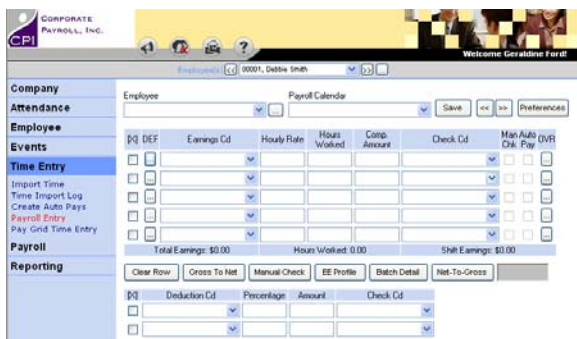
CPI CORPORATE PAYROLL, INC.

?

Welcome Geraldine Ford!

Employee(s): 00001, Debbie Smith

Company
Attendance
Employee
Events
Time Entry
Import Time
Time Import Log
Create Auto Pays
Payroll Entry
Pay Grid Time Entry
Payroll
Reporting

Employee

Payroll Calendar

Save

<<

>>

Preferences

| DEF | Earnings Cd | Hourly Rate | Hours Worked | Comp. Amount | Check Cd | Man Chk | Auto Pay | OVR |
|---|---|---|---|---|---|---|---|---|
| | | | | | | | | |
| | | | | | | | | |
| | | | | | | | | |
| | | | | | | | | |
| | | | | | | | | |

Total Earnings: $0.00

Hours Worked: 0.00

Shift Earnings: $0.00

Clear Row

Gross To Net

Manual Check

EE Profile

Batch Detail

Net-To-Gross

| Deduction Cd | Percentage | Amount | Check Cd |
|---|---|---|---|
| | | | |
| | | | |